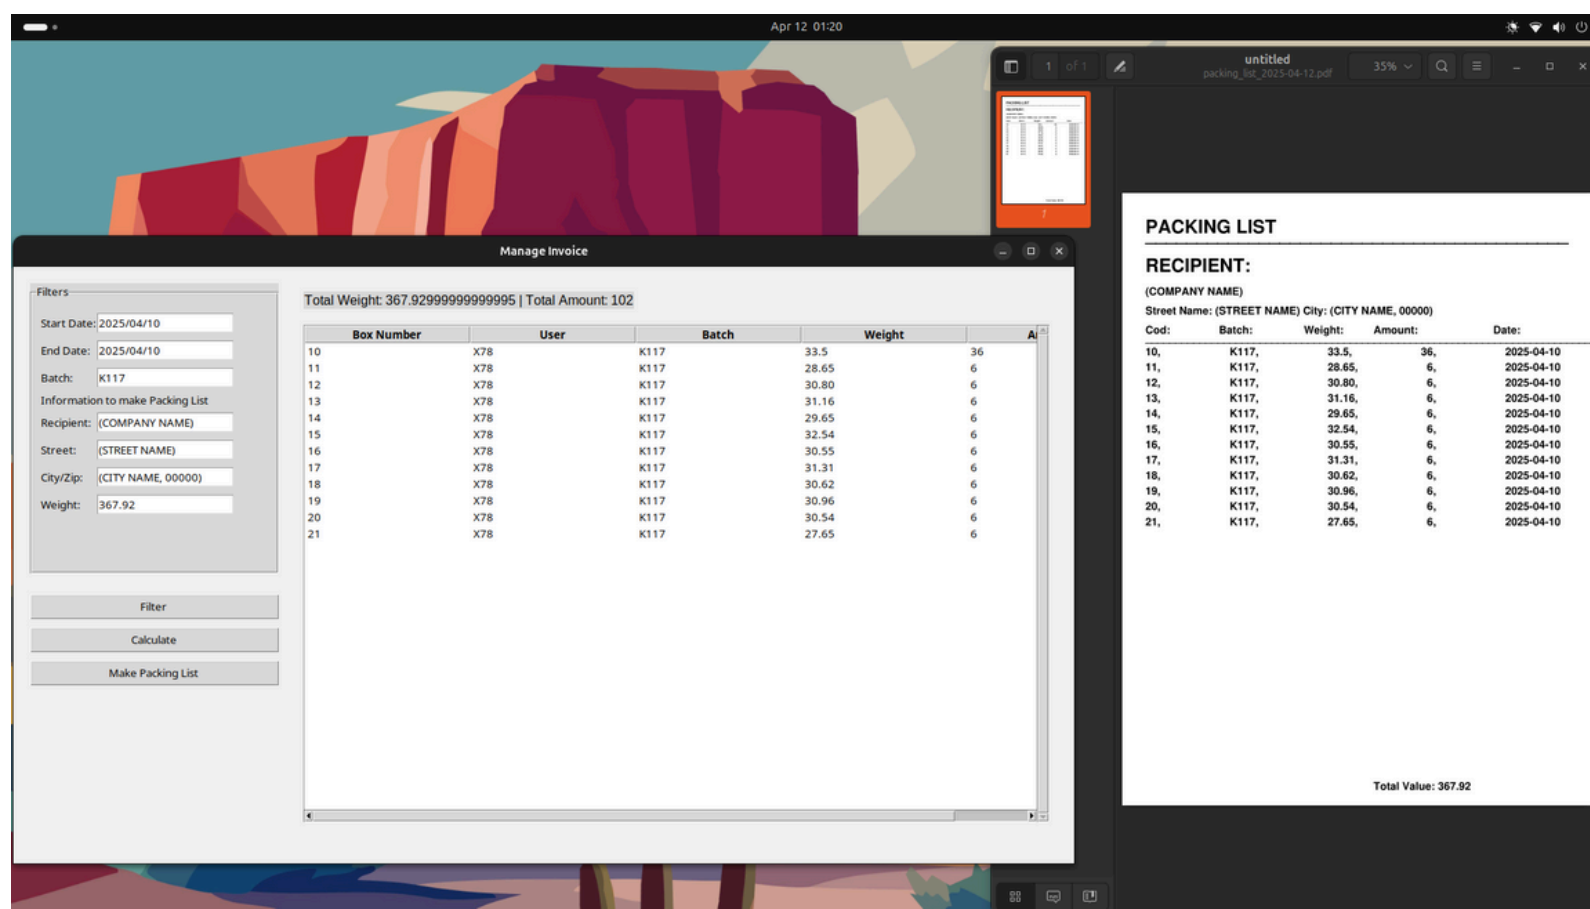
Apr 12 01:20

untitled
packing_list_2025-04-12.pdf
1 of 1
35%

Manage Invoice

Filters
Start Date: 2025/04/10
End Date: 2025/04/10
Batch: K117
Information to make Packing List
Recipient: (COMPANY NAME)
Street: (STREET NAME)
City/Zip: (CITY NAME, 00000)
Weight: 367.92

Filter
Calculate
Make Packing List

Total Weight: 367.92999999999995 | Total Amount: 102

| Box Number | User | Batch | Weight | A |
|---|---|---|---|---|
| 10 | X78 | K117 | 33.5 | 36 |
| 11 | X78 | K117 | 28.65 | 6 |
| 12 | X78 | K117 | 30.80 | 6 |
| 13 | X78 | K117 | 31.16 | 6 |
| 14 | X78 | K117 | 29.65 | 6 |
| 15 | X78 | K117 | 32.54 | 6 |
| 16 | X78 | K117 | 30.55 | 6 |
| 17 | X78 | K117 | 31.31 | 6 |
| 18 | X78 | K117 | 30.62 | 6 |
| 19 | X78 | K117 | 30.96 | 6 |
| 20 | X78 | K117 | 30.54 | 6 |
| 21 | X78 | K117 | 27.65 | 6 |

PACKING LIST

RECIPIENT:

(COMPANY NAME)
Street Name: (STREET NAME) City: (CITY NAME, 00000)

| Cod: | Batch: | Weight: | Amount: | Date: |
|---|---|---|---|---|
| 10, | K117, | 33.5, | 36, | 2025-04-10 |
| 11, | K117, | 28.65, | 6, | 2025-04-10 |
| 12, | K117, | 30.80, | 6, | 2025-04-10 |
| 13, | K117, | 31.16, | 6, | 2025-04-10 |
| 14, | K117, | 29.65, | 6, | 2025-04-10 |
| 15, | K117, | 32.54, | 6, | 2025-04-10 |
| 16, | K117, | 30.55, | 6, | 2025-04-10 |
| 17, | K117, | 31.31, | 6, | 2025-04-10 |
| 18, | K117, | 30.62, | 6, | 2025-04-10 |
| 19, | K117, | 30.96, | 6, | 2025-04-10 |
| 20, | K117, | 30.54, | 6, | 2025-04-10 |
| 21, | K117, | 27.65, | 6, | 2025-04-10 |

Total Value: 367.92